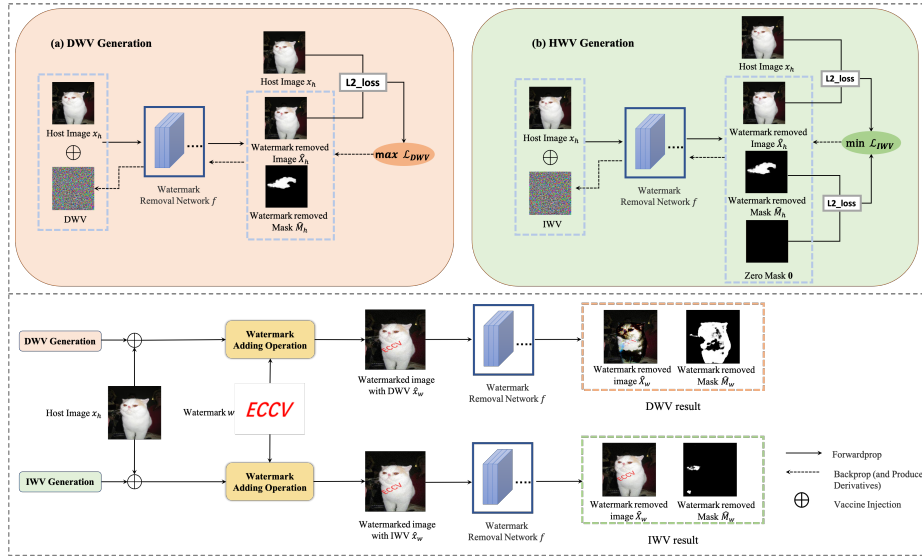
(a) DWV Generation

Host Image $x_h$

$\oplus$

DWV

Watermark Removal Network $f$

Host Image $x_h$

L2_loss

Watermark removed Image $\hat{x}_h$

$max\ \mathcal{L}_{DWV}$

Watermark removed Mask $\hat{M}_h$

(b) HWV Generation

Host Image $x_h$

$\oplus$

IWV

Watermark Removal Network $f$

Host Image $x_h$

L2_loss

Watermark removed Image $\hat{x}_h$

min $\mathcal{L}_{IWV}$

Watermark removed Mask $\hat{M}_h$

L2_loss

Zero Mask $\mathbf{0}$

DWV Generation

Watermark Adding Operation

Watermarked image with DWV $\hat{x}_w$

Watermark Removal Network $f$

Watermark removed image $\hat{x}_w$

Watermark removed Mask $\hat{M}_w$

DWV result

Host Image $x_h$

Watermark $w$

ECCV

IWV Generation

Watermark Adding Operation

Watermarked image with IWV $\hat{x}_w$

Watermark Removal Network $f$

Watermark removed image $\hat{x}_w$

Watermark removed Mask $\hat{M}_w$

IWV result

Forwardprop

Backprop (and Produce Derivatives)

$\oplus$ Vaccine Injection